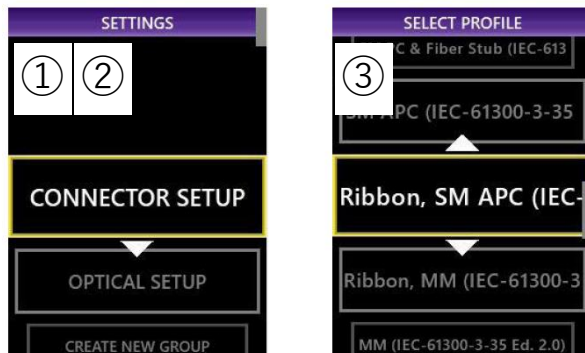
SETTINGS

①②

CONNECTOR SETUP

OPTICAL SETUP

CREATE NEW GROUP

SELECT PROFILE

③

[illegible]C & Fiber Stub (IEC-613

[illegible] APC (IEC-61300-3-35

Ribbon, SM APC (IEC-

Ribbon, MM (IEC-61300-3

MM (IEC-61300-3-35 Ed. 2.0)